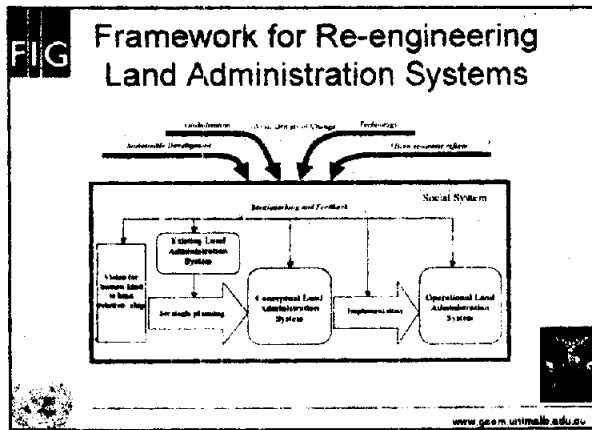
FIG

Framework for Re-engineering Land Administration Systems

Globalisation

Accelerated Rate of Change

Technology

Sustainable Development

Micro economic reform

Social System

Benchmarking and Feedback

Existing Land Administration System

Vision for human kind to land relationship

Strategic planning

Conceptual Land Administration System

Implementation

Operational Land Administration System

www.geom.unimelb.edu.au